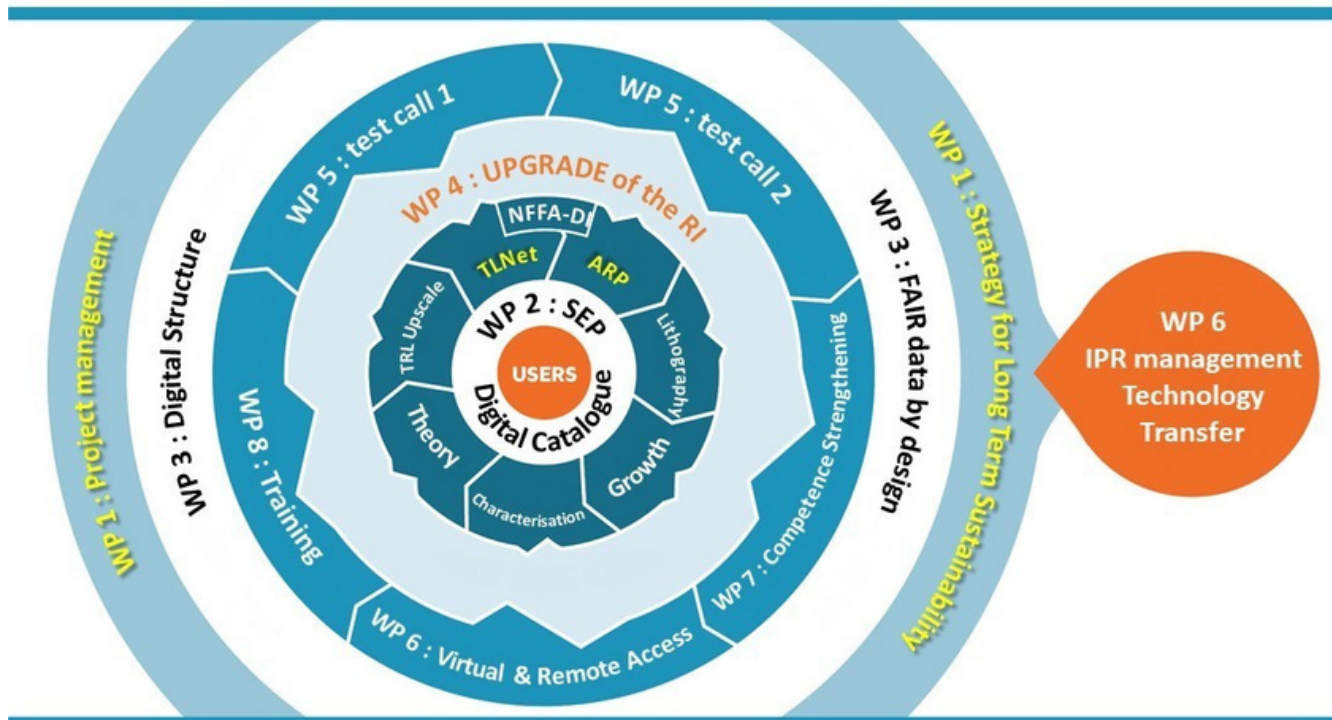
WP 1 : Project management

WP 3 : Digital Structure

WP 5 : test call 1

WP 5 : test call 2

WP 3 : FAIR data by design

WP 1 : Strategy for Long Term Sustainability

WP 4 : UPGRADE of the RI

NFFA-DI

TLNet

ARP

TRL Upscale

Lithography

WP 2 : SEP

USERS

Digital Catalogue

Theory

Growth

Characterisation

WP 8 : Training

WP 7 : Competence Strengthening

WP 6 : Virtual & Remote Access

WP 6
IPR management
Technology
Transfer